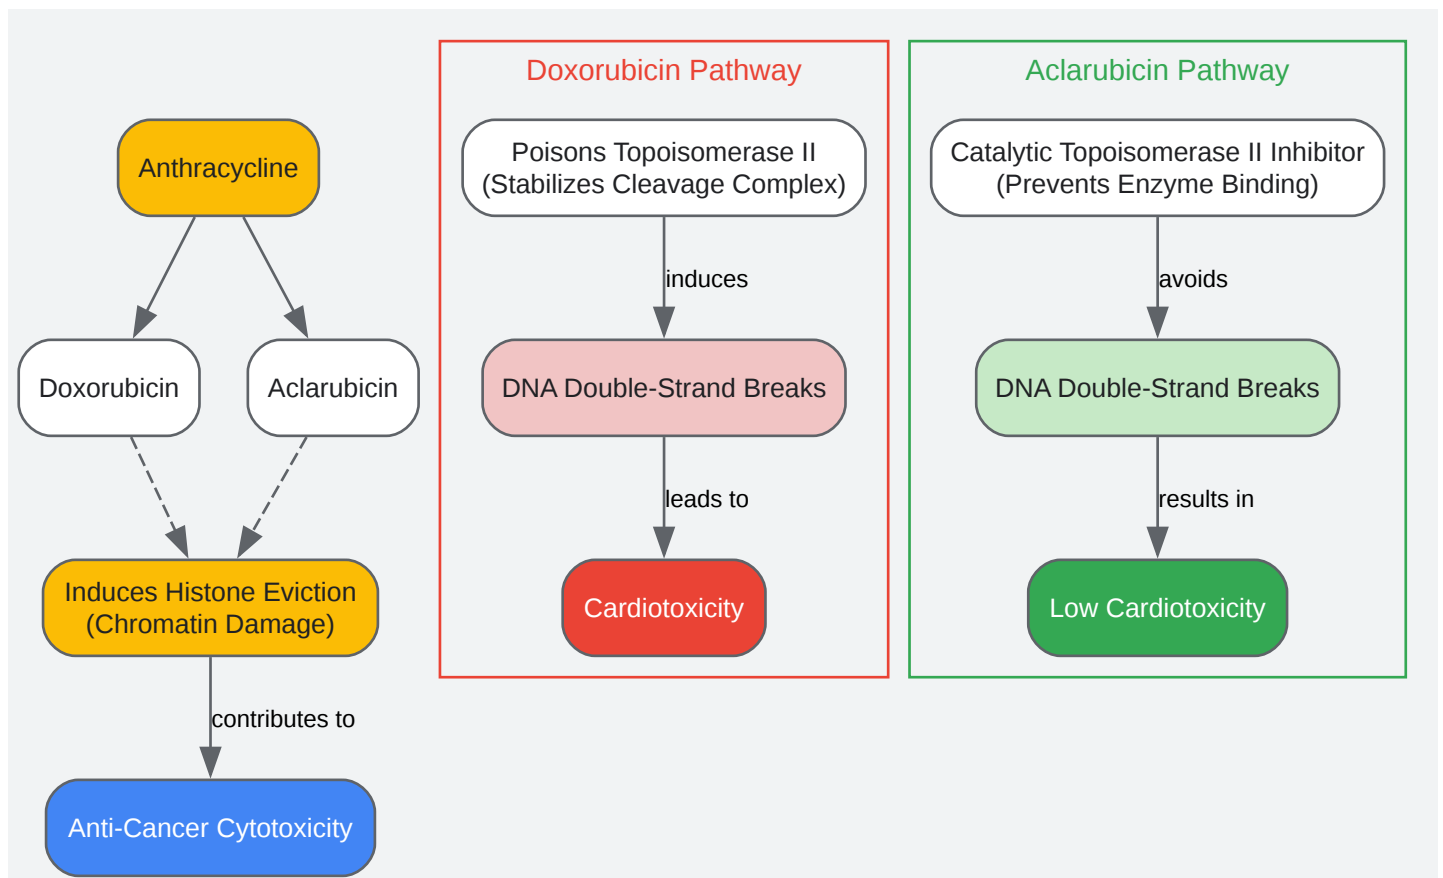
Anthracycline

Doxorubicin

Aclarubicin

Induces Histone Eviction
(Chromatin Damage)

contributes to

Anti-Cancer Cytotoxicity

Doxorubicin Pathway

Poisons Topoisomerase II
(Stabilizes Cleavage Complex)

induces

DNA Double-Strand Breaks

leads to

Cardiotoxicity

Aclarubicin Pathway

Catalytic Topoisomerase II Inhibitor
(Prevents Enzyme Binding)

avoids

DNA Double-Strand Breaks

results in

Low Cardiotoxicity